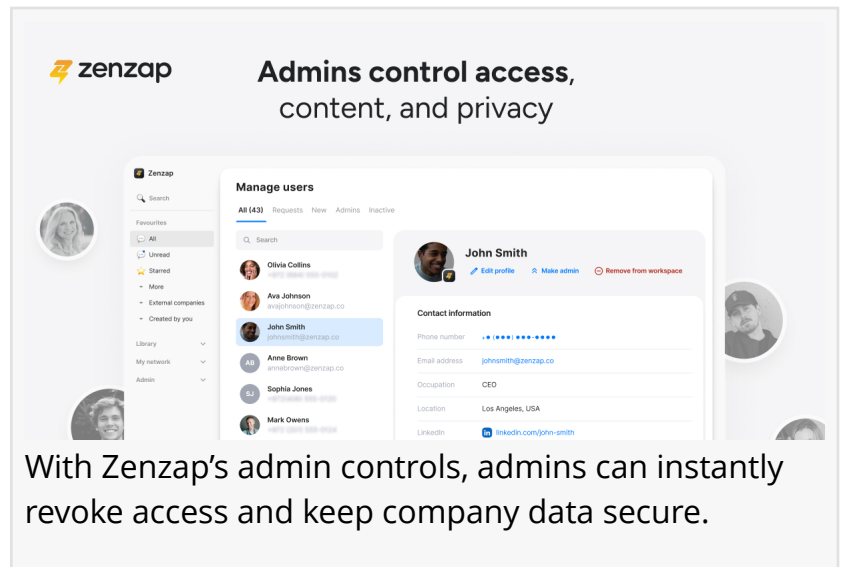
zenzap

**Admins control access**, content, and privacy

Zenzap

Search

Favourites

All

Unread

Starred

More

External companies

Created by you

Library

My network

Admin

Manage users

All (43) Requests New Admins Inactive

Search

Olivia Collins
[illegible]

Ava Johnson
avajohnson@zenzap.co

John Smith
johnsmith@zenzap.co

AB Anne Brown
annebrown@zenzap.co

SJ Sophia Jones
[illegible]

Mark Owens
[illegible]

John Smith

Edit profile Make admin Remove from workspace

Contact information

Phone number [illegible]

Email address johnsmith@zenzap.co

Occupation CEO

Location Los Angeles, USA

LinkedIn linkedin.com/john-smith

With Zenzap's admin controls, admins can instantly revoke access and keep company data secure.